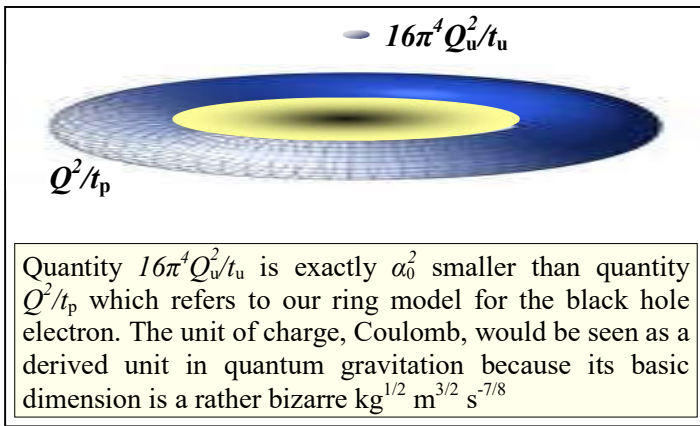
$16\pi^4 Q_u^2/t_u$

$Q^2/t_p$

Quantity $16\pi^4 Q_u^2/t_u$ is exactly $\alpha_0^2$ smaller than quantity $Q^2/t_p$ which refers to our ring model for the black hole electron. The unit of charge, Coulomb, would be seen as a derived unit in quantum gravitation because its basic dimension is a rather bizarre kg$^{1/2}$ m$^{3/2}$ s$^{-7/8}$